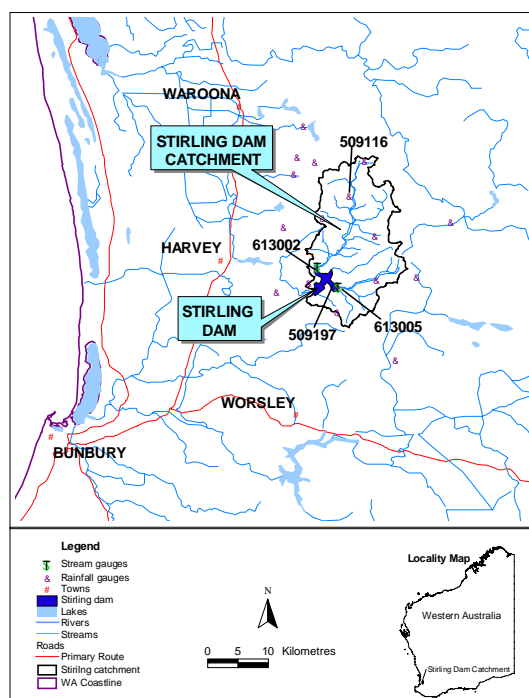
WAROONA

STIRLING DAM CATCHMENT

509116

HARVEY

613002

STIRLING DAM

509197

613005

WORSLEY

BUNBURY

Legend
Stream gauges
Rainfall gauges
Towns
Stirling dam
Lakes
Rivers
Streams
Roads
Primary Route
Stirling catchment
WA Coastline

N

0 5 10 Kilometres

Locality Map

Western Australia

Stirling Dam Catchment